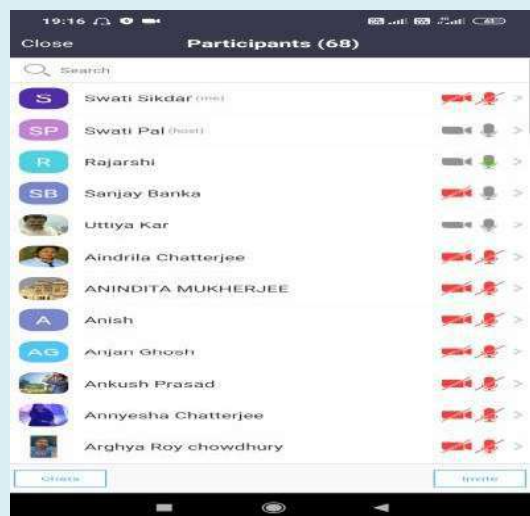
19:16

Close Participants (68)

Search

S Swati Sikdar (me)

SP Swati Pal (host)

R Rajarshi

SB Sanjay Banka

Uttiya Kar

Aindrila Chatterjee

ANINDITA MUKHERJEE

A Anish

AG Anjan Ghosh

Ankush Prasad

Annyesha Chatterjee

Arghya Roy chowdhury

Chats

Invite